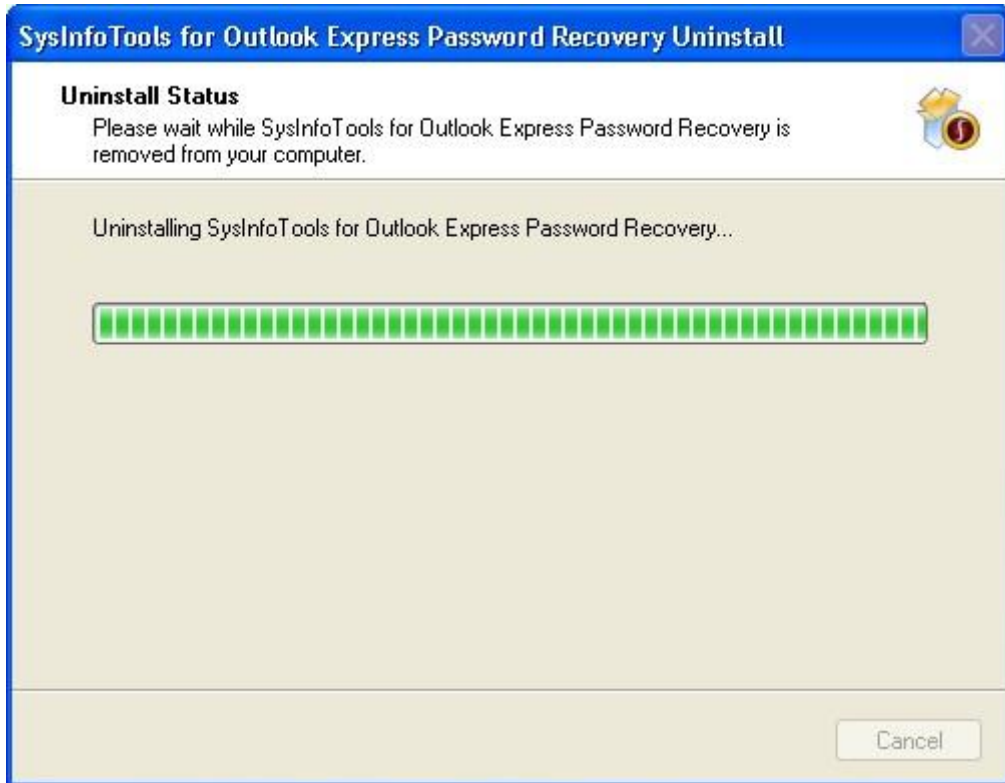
SysInfoTools for Outlook Express Password Recovery Uninstall

Uninstall Status
Please wait while SysInfoTools for Outlook Express Password Recovery is removed from your computer.

Uninstalling SysInfoTools for Outlook Express Password Recovery...

Cancel